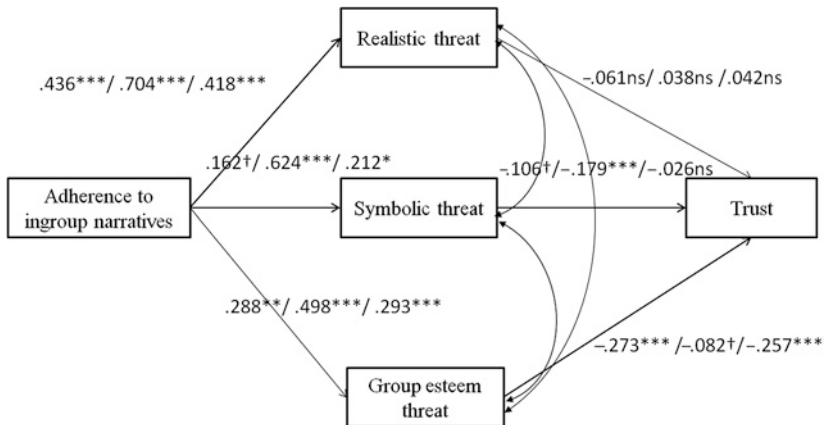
Realistic threat

.436***/ .704***/ .418***

–.061ns/ .038ns /.042ns

.162†/ .624***/ .212*

–.106†/–.179***/–.026ns

Adherence to ingroup narratives

Symbolic threat

Trust

.288**/ .498***/ .293***

–.273*** /–.082†/–.257***

Group esteem threat